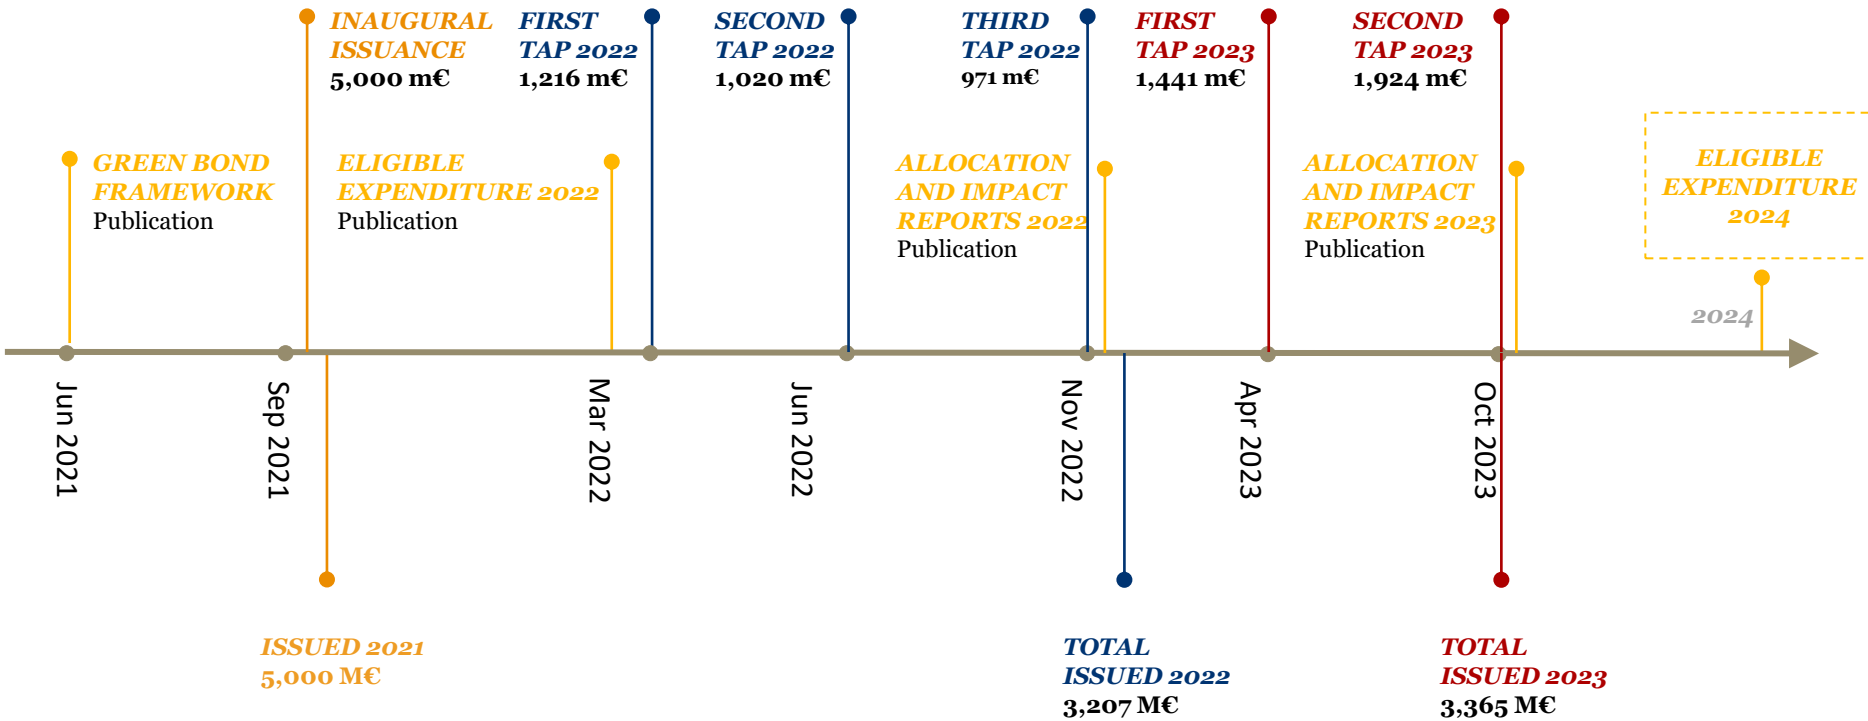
INAUGURAL ISSUANCE
5,000 m€

FIRST TAP 2022
1,216 m€

SECOND TAP 2022
1,020 m€

THIRD TAP 2022
971 m€

FIRST TAP 2023
1,441 m€

SECOND TAP 2023
1,924 m€

GREEN BOND FRAMEWORK
Publication

ELIGIBLE EXPENDITURE 2022
Publication

ALLOCATION AND IMPACT REPORTS 2022
Publication

ALLOCATION AND IMPACT REPORTS 2023
Publication

ELIGIBLE EXPENDITURE 2024

2024

Jun 2021

Sep 2021

Mar 2022

Jun 2022

Nov 2022

Apr 2023

Oct 2023

ISSUED 2021
5,000 M€

TOTAL ISSUED 2022
3,207 M€

TOTAL ISSUED 2023
3,365 M€